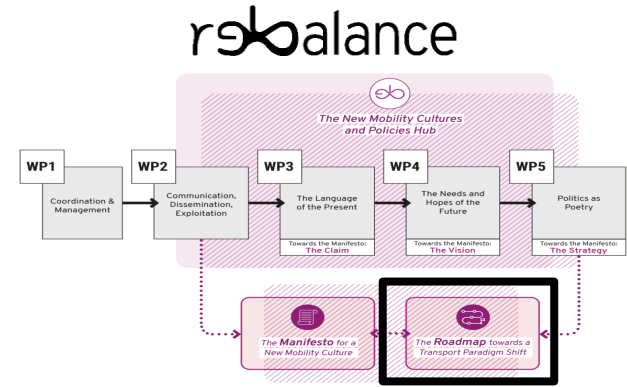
rebalance

The New Mobility Cultures and Policies Hub

WP1
Coordination & Management

WP2
Communication, Dissemination, Exploitation

WP3
The Language of the Present
Towards the Manifesto:
The Claim

WP4
The Needs and Hopes of the Future
Towards the Manifesto:
The Vision

WP5
Politics as Poetry
Towards the Manifesto:
The Strategy

The Manifesto for a New Mobility Culture

The Roadmap towards a Transport Paradigm Shift